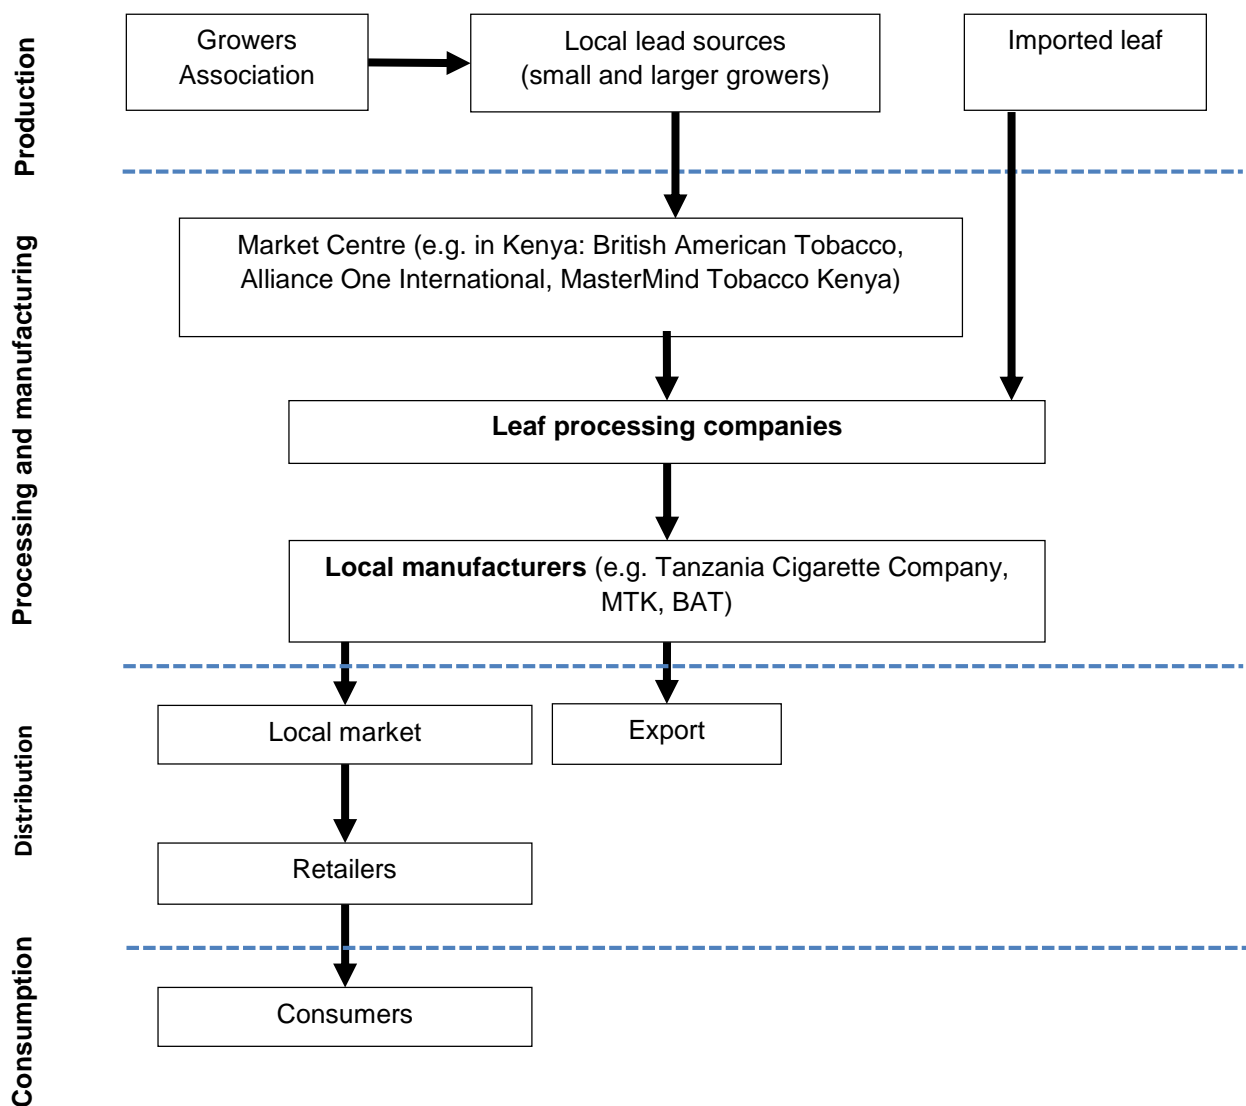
Production

Growers Association

Local lead sources (small and larger growers)

Imported leaf

Processing and manufacturing

Market Centre (e.g. in Kenya: British American Tobacco, Alliance One International, MasterMind Tobacco Kenya)

**Leaf processing companies**

**Local manufacturers** (e.g. Tanzania Cigarette Company, MTK, BAT)

Distribution

Local market

Export

Retailers

Consumption

Consumers